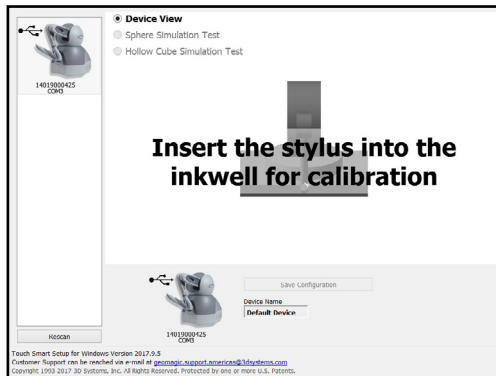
14019000425
COM3

Device View
Sphere Simulation Test
Hollow Cube Simulation Test

Insert the stylus into the inkwell for calibration

Save Configuration

Device Name
Default Device

14019000425
COM3

Rescan

Touch Smart Setup for Windows Version 2017.9.5
Customer Support can be reached via e-mail at geomagic.support.americas@3dsystems.com
Copyright 1993-2017 3D Systems, Inc. All Rights Reserved. Protected by one or more U.S. Patents.